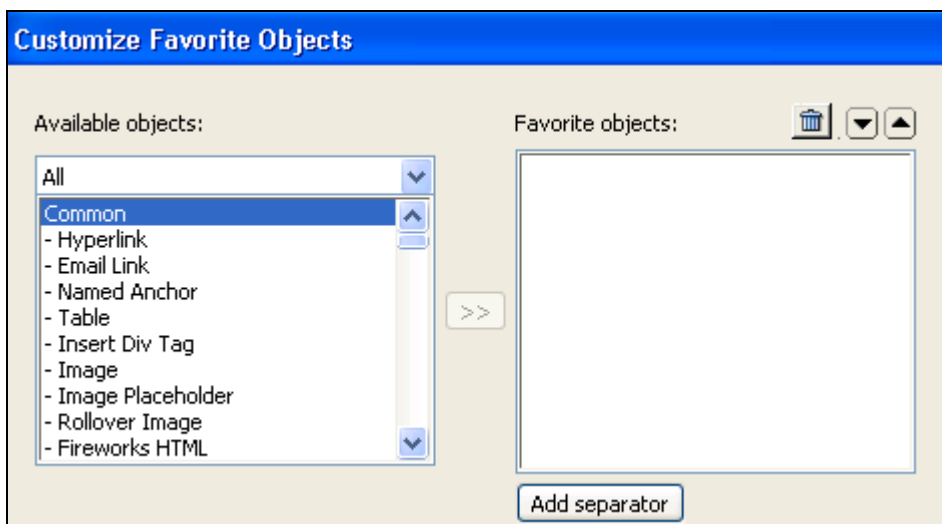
Customize Favorite Objects

Available objects:

All

Common
- Hyperlink
- Email Link
- Named Anchor
- Table
- Insert Div Tag
- Image
- Image Placeholder
- Rollover Image
- Fireworks HTML

>>

Favorite objects:

Add separator